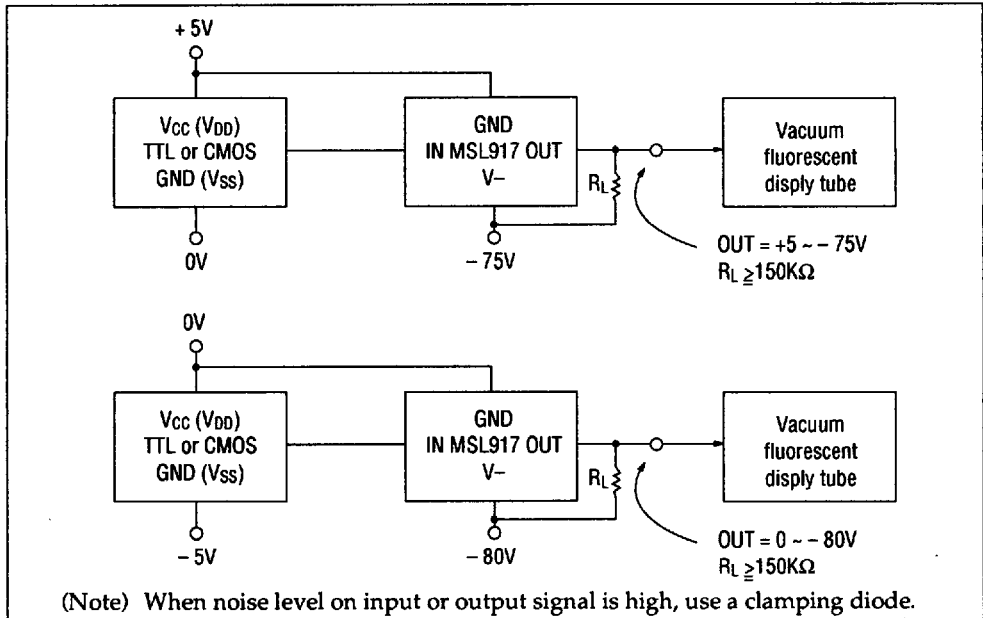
+ 5V

$V_{CC}$ ($V_{DD}$)
TTL or CMOS
GND ($V_{SS}$)

0V

GND
IN MSL917 OUT
V–

– 75V

$R_L$

Vacuum fluorescent disply tube

OUT = +5 ~ – 75V
$R_L \geq 150K\Omega$

0V

$V_{CC}$ ($V_{DD}$)
TTL or CMOS
GND ($V_{SS}$)

– 5V

GND
IN MSL917 OUT
V–

– 80V

$R_L$

Vacuum fluorescent disply tube

OUT = 0 ~ – 80V
$R_L \geq 150K\Omega$

(Note) When noise level on input or output signal is high, use a clamping diode.